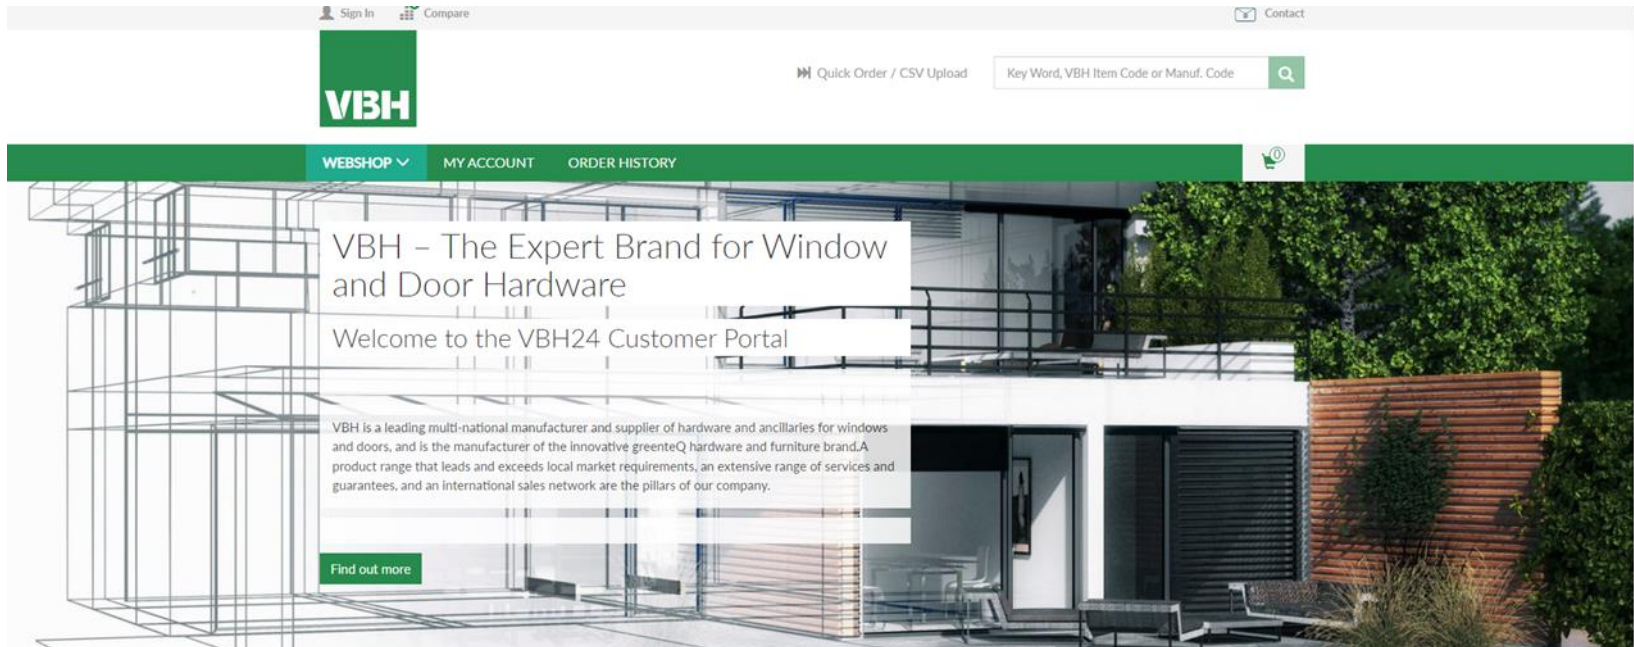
Sign In Compare Contact

VBH

Quick Order / CSV Upload

Key Word, VBH Item Code or Manuf. Code

WEBSHOP MY ACCOUNT ORDER HISTORY

0

VBH – The Expert Brand for Window and Door Hardware

Welcome to the VBH24 Customer Portal

VBH is a leading multi-national manufacturer and supplier of hardware and ancillaries for windows and doors, and is the manufacturer of the innovative greenteQ hardware and furniture brand.A product range that leads and exceeds local market requirements, an extensive range of services and guarantees, and an international sales network are the pillars of our company.

Find out more